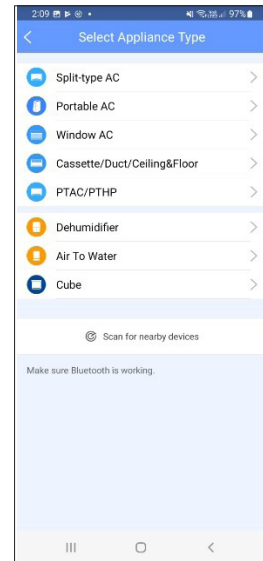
2:09 97%

Select Appliance Type

Split-type AC

Portable AC

Window AC

Cassette/Duct/Ceiling&Floor

PTAC/PTHP

Dehumidifier

Air To Water

Cube

Scan for nearby devices

Make sure Bluetooth is working.